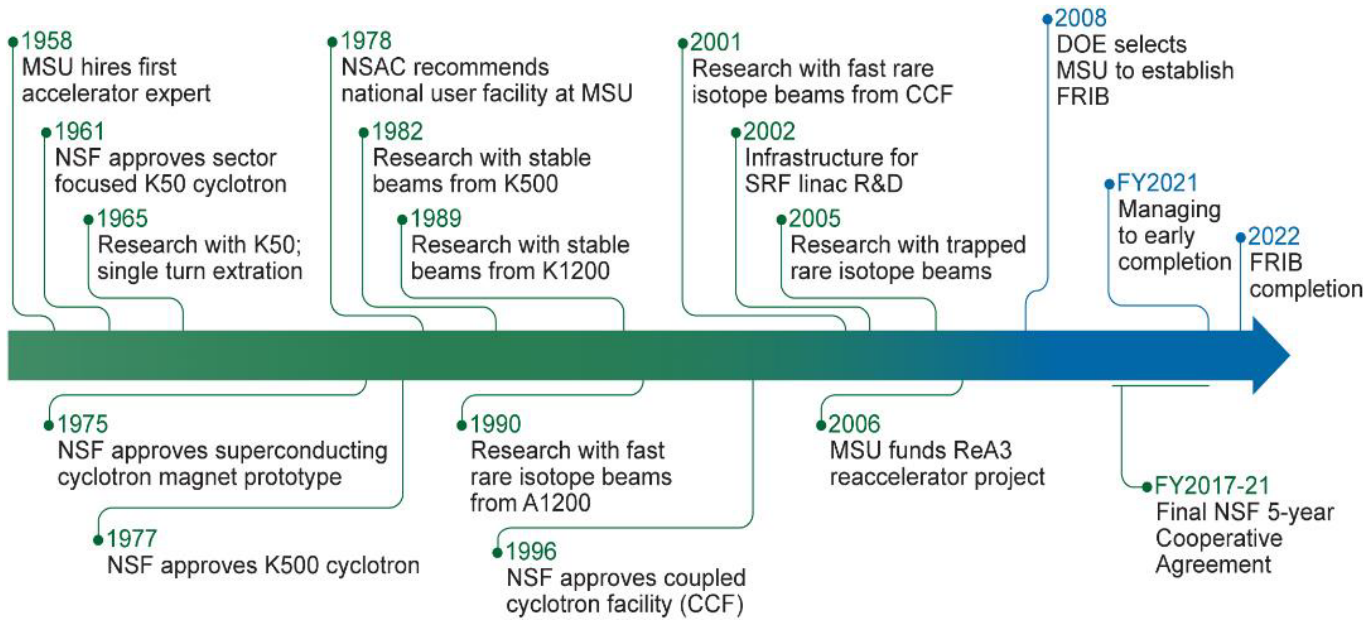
1958
MSU hires first accelerator expert

1961
NSF approves sector focused K50 cyclotron

1965
Research with K50; single turn extration

1978
NSAC recommends national user facility at MSU

1982
Research with stable beams from K500

1989
Research with stable beams from K1200

2001
Research with fast rare isotope beams from CCF

2002
Infrastructure for SRF linac R&D

2005
Research with trapped rare isotope beams

2008
DOE selects MSU to establish FRIB

FY2021
Managing to early completion

2022
FRIB completion

1975
NSF approves superconducting cyclotron magnet prototype

1977
NSF approves K500 cyclotron

1990
Research with fast rare isotope beams from A1200

1996
NSF approves coupled cyclotron facility (CCF)

2006
MSU funds ReA3 reaccelerator project

FY2017-21
Final NSF 5-year Cooperative Agreement